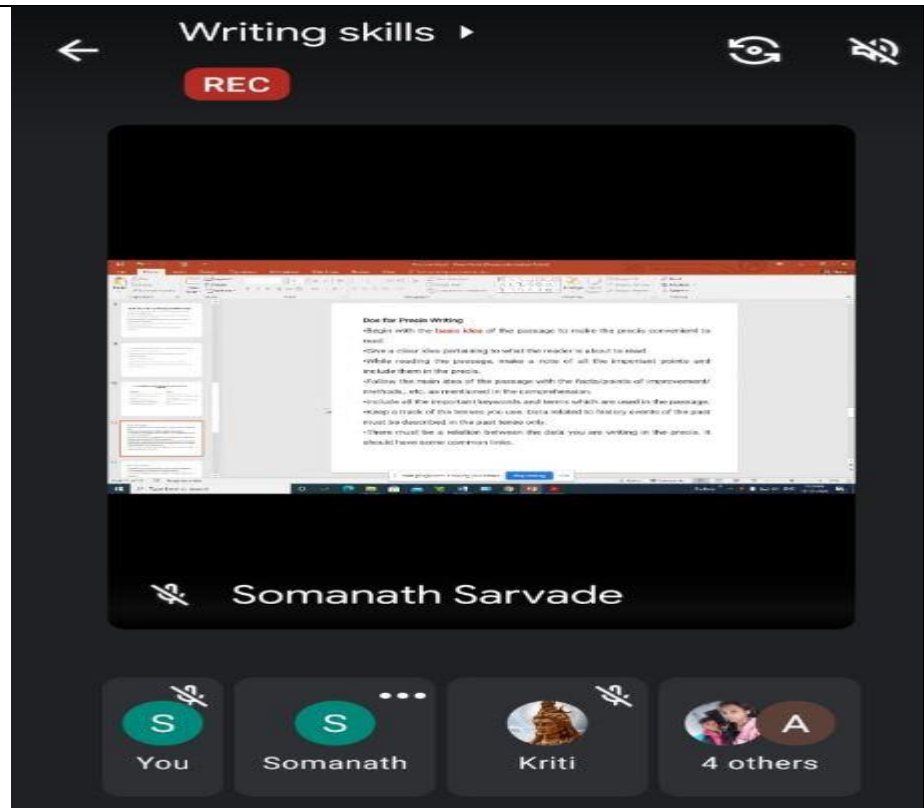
Writing skills ▸

REC

Dos for Precis Writing
•Begin with the basic idea of the passage to make the precis convenient to read.
•Give a clear idea pertaining to what the reader is about to read.
•While reading the passage, make a note of all the important points and include them in the precis.
•Follow the main idea of the passage with the facts/points of improvement/ methods, etc. as mentioned in the comprehension.
•Include all the important keywords and terms which are used in the passage.
•Keep a track of the tenses you use. Data related to history events of the past must be described in the past tense only.
•There must be a relation between the data you are writing in the precis. It should have some common links.

Somanath Sarvade

S
You

S
Somanath

Kriti

A
4 others